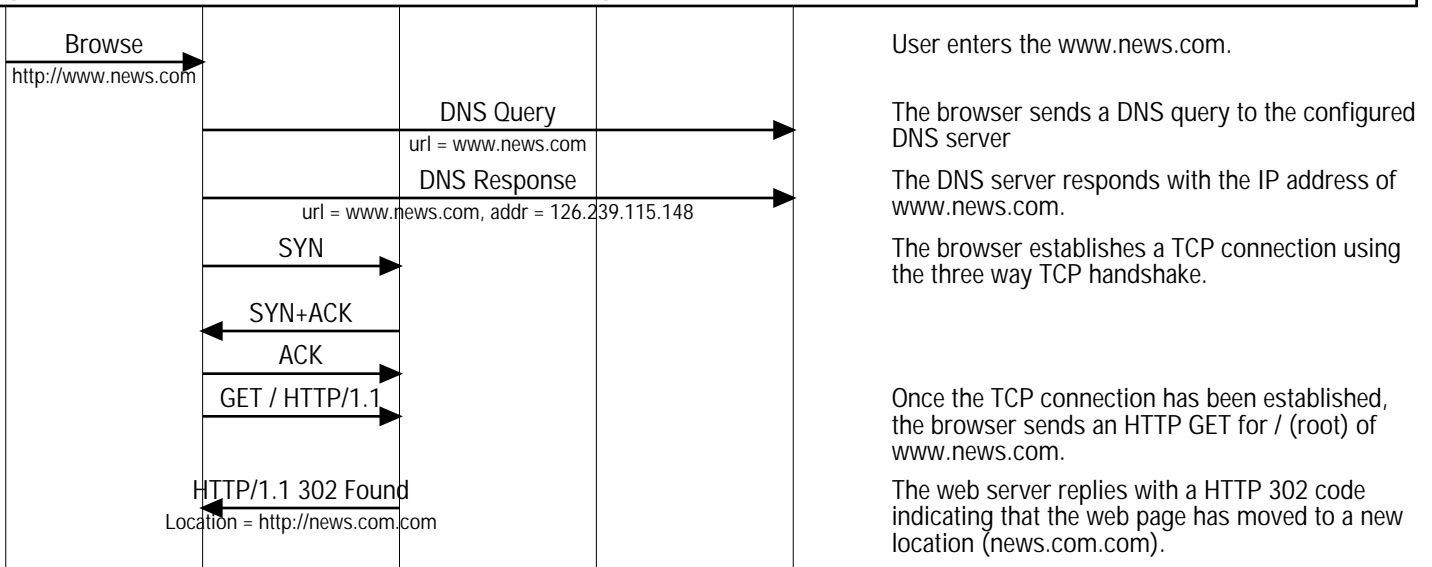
Browse
http://www.news.com

User enters the www.news.com.

DNS Query
url = www.news.com

The browser sends a DNS query to the configured DNS server

DNS Response
url = www.news.com, addr = 126.239.115.148

The DNS server responds with the IP address of www.news.com.

SYN

The browser establishes a TCP connection using the three way TCP handshake.

SYN+ACK

ACK

GET / HTTP/1.1

Once the TCP connection has been established, the browser sends an HTTP GET for / (root) of www.news.com.

HTTP/1.1 302 Found
Location = http://news.com.com

The web server replies with a HTTP 302 code indicating that the web page has moved to a new location (news.com.com).